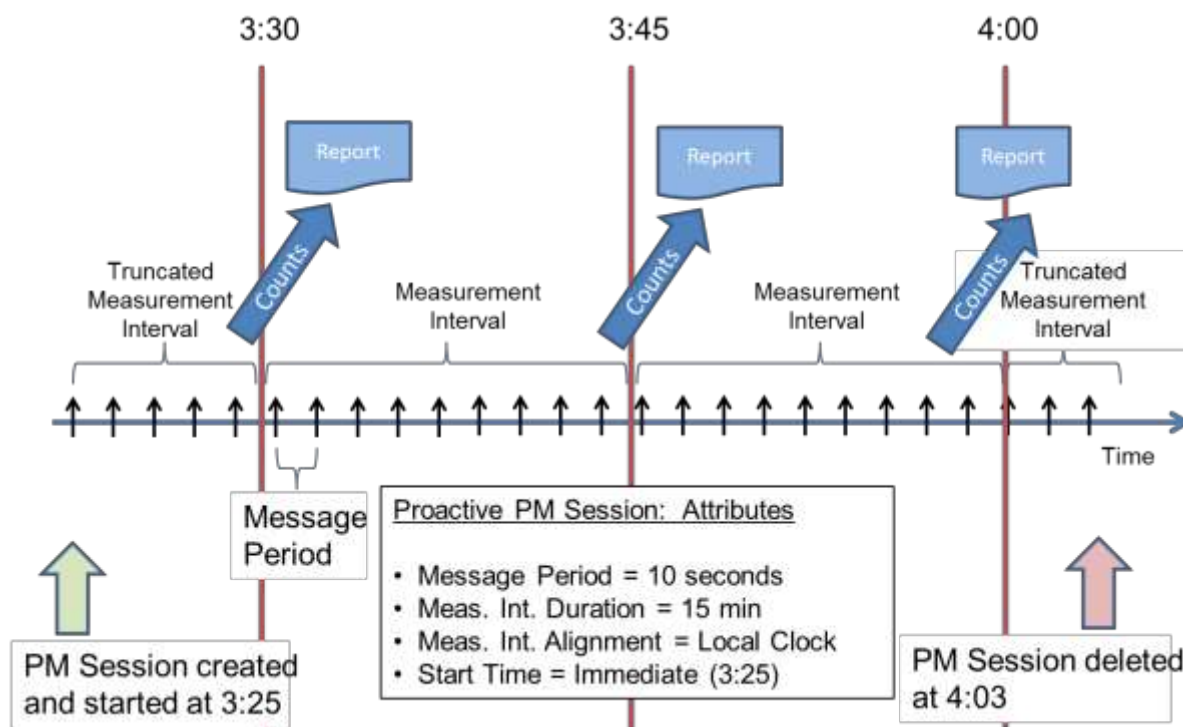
3:30

3:45

4:00

Report

Report

Report

Counts

Counts

Counts

Truncated Measurement Interval

Measurement Interval

Measurement Interval

Truncated Measurement Interval

Time

Message Period

Proactive PM Session: Attributes

• Message Period = 10 seconds
• Meas. Int. Duration = 15 min
• Meas. Int. Alignment = Local Clock
• Start Time = Immediate (3:25)

PM Session created and started at 3:25

PM Session deleted at 4:03